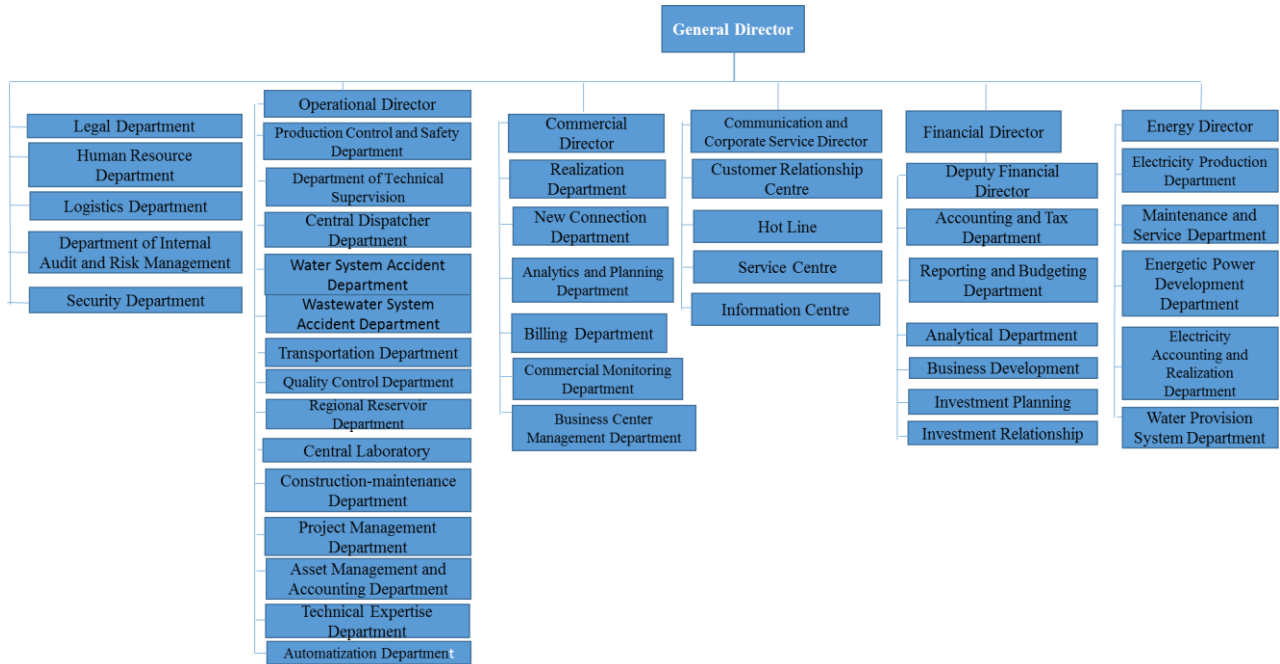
General Director

Legal Department
Human Resource Department
Logistics Department
Department of Internal Audit and Risk Management
Security Department

Operational Director
Production Control and Safety Department
Department of Technical Supervision
Central Dispatcher Department
Water System Accident Department
Wastewater System Accident Department
Transportation Department
Quality Control Department
Regional Reservoir Department
Central Laboratory
Construction-maintenance Department
Project Management Department
Asset Management and Accounting Department
Technical Expertise Department
Automatization Department

Commercial Director
Realization Department
New Connection Department
Analytics and Planning Department
Billing Department
Commercial Monitoring Department
Business Center Management Department

Communication and Corporate Service Director
Customer Relationship Centre
Hot Line
Service Centre
Information Centre

Financial Director
Deputy Financial Director
Accounting and Tax Department
Reporting and Budgeting Department
Analytical Department
Business Development
Investment Planning
Investment Relationship

Energy Director
Electricity Production Department
Maintenance and Service Department
Energetic Power Development Department
Electricity Accounting and Realization Department
Water Provision System Department